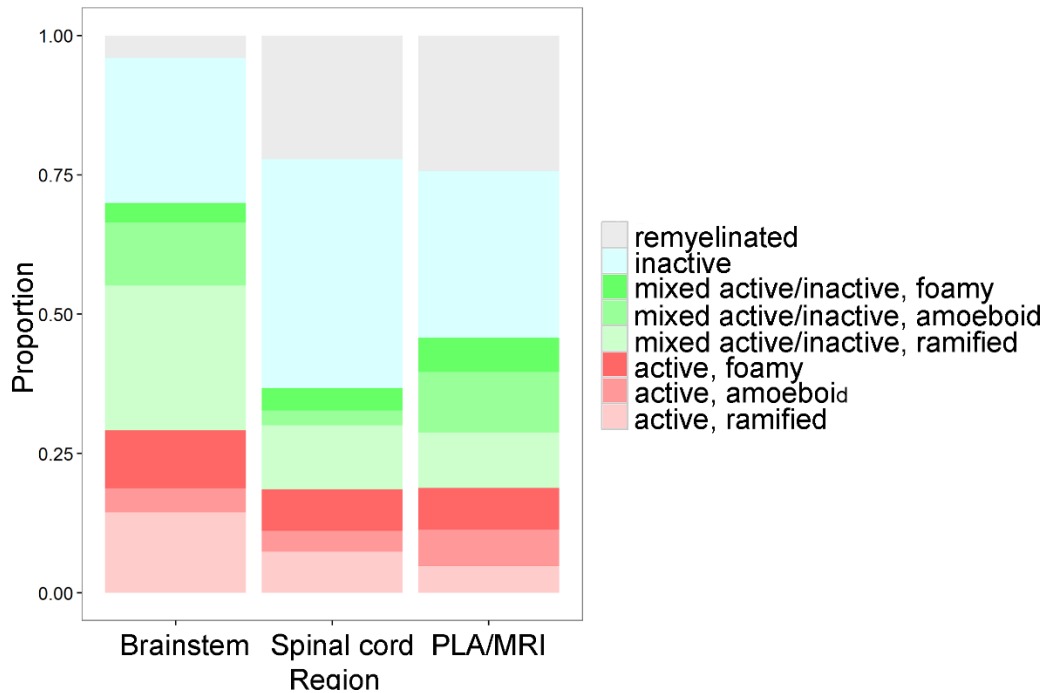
1.00
0.75
0.50
0.25
0.00
Proportion
Brainstem
Spinal cord
PLA/MRI
Region
remyelinated
inactive
mixed active/inactive, foamy
mixed active/inactive, amoeboid
mixed active/inactive, ramified
active, foamy
active, amoeboid
active, ramified